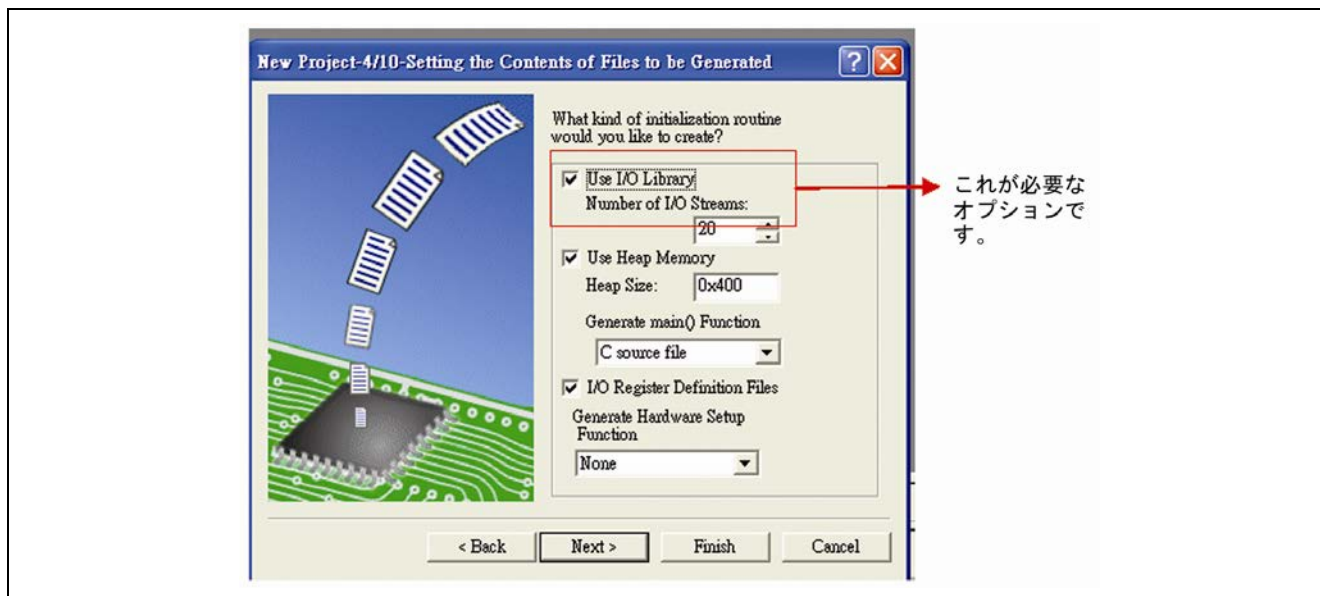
New Project-4/10-Setting the Contents of Files to be Generated

What kind of initialization routine would you like to create?

Use I/O Library

Number of I/O Streams:

20

Use Heap Memory

Heap Size: 0x400

Generate main() Function

C source file

I/O Register Definition Files

Generate Hardware Setup Function

None

これが必要なオプションです。

< Back

Next >

Finish

Cancel